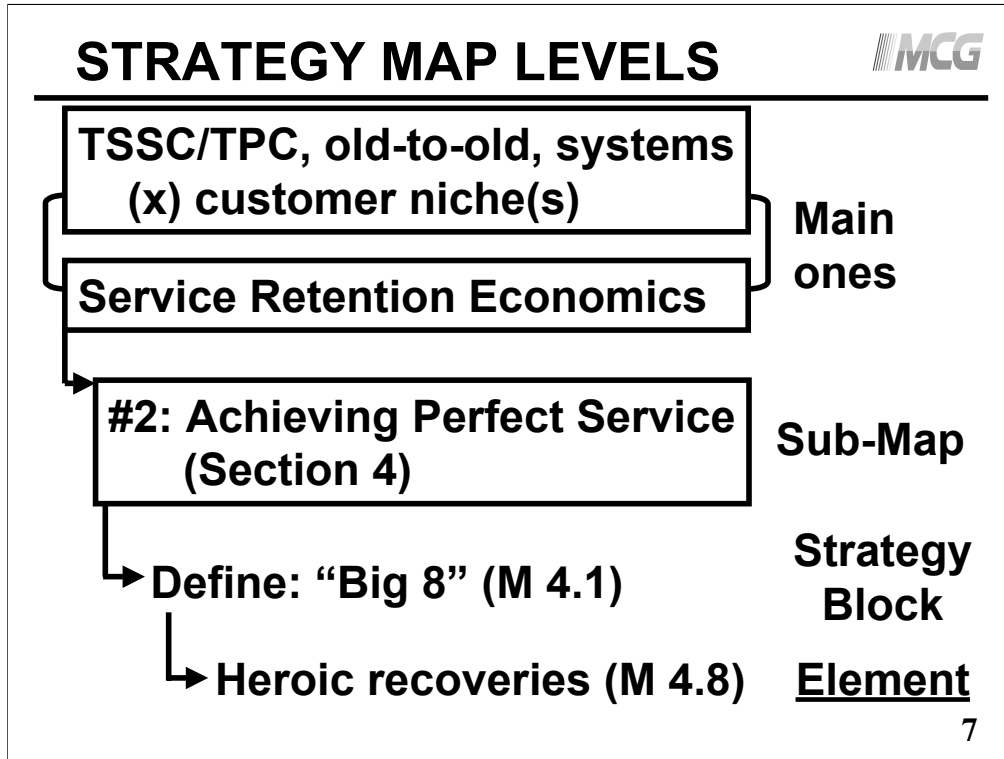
STRATEGY MAP LEVELS

MCG

TSSC/TPC, old-to-old, systems (x) customer niche(s)

Service Retention Economics

Main ones

#2: Achieving Perfect Service (Section 4)

Sub-Map

Define: "Big 8" (M 4.1)

Strategy Block

Heroic recoveries (M 4.8)

Element

7